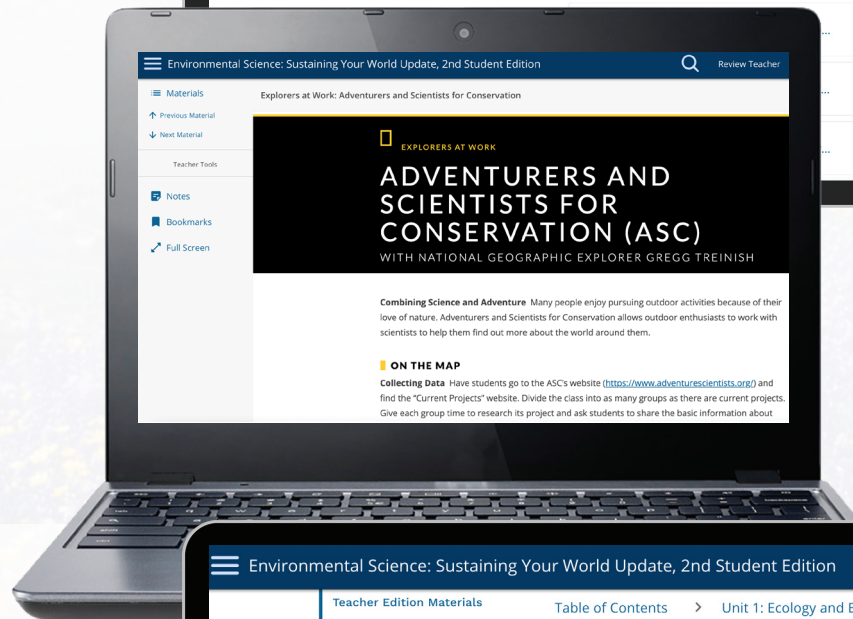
Environmental Science: Sustaining Your World Update, 2nd Student Edition

Review Teacher

Materials

Previous Material

Next Material

Teacher Tools

Notes

Bookmarks

Full Screen

Explorers at Work: Adventurers and Scientists for Conservation

EXPLORERS AT WORK

ADVENTURERS AND SCIENTISTS FOR CONSERVATION (ASC)

WITH NATIONAL GEOGRAPHIC EXPLORER GREGG TREINISH

**Combining Science and Adventure** Many people enjoy pursuing outdoor activities because of their love of nature. Adventurers and Scientists for Conservation allows outdoor enthusiasts to work with scientists to help them find out more about the world around them.

ON THE MAP

**Collecting Data** Have students go to the ASC's website (https://www.adventurescientists.org/) and find the "Current Projects" website. Divide the class into as many groups as there are current projects. Give each group time to research its project and ask students to share the basic information about

Environmental Science: Sustaining Your World Update, 2nd Student Edition

Teacher Edition Materials

Table of Contents > Unit 1: Ecology and E